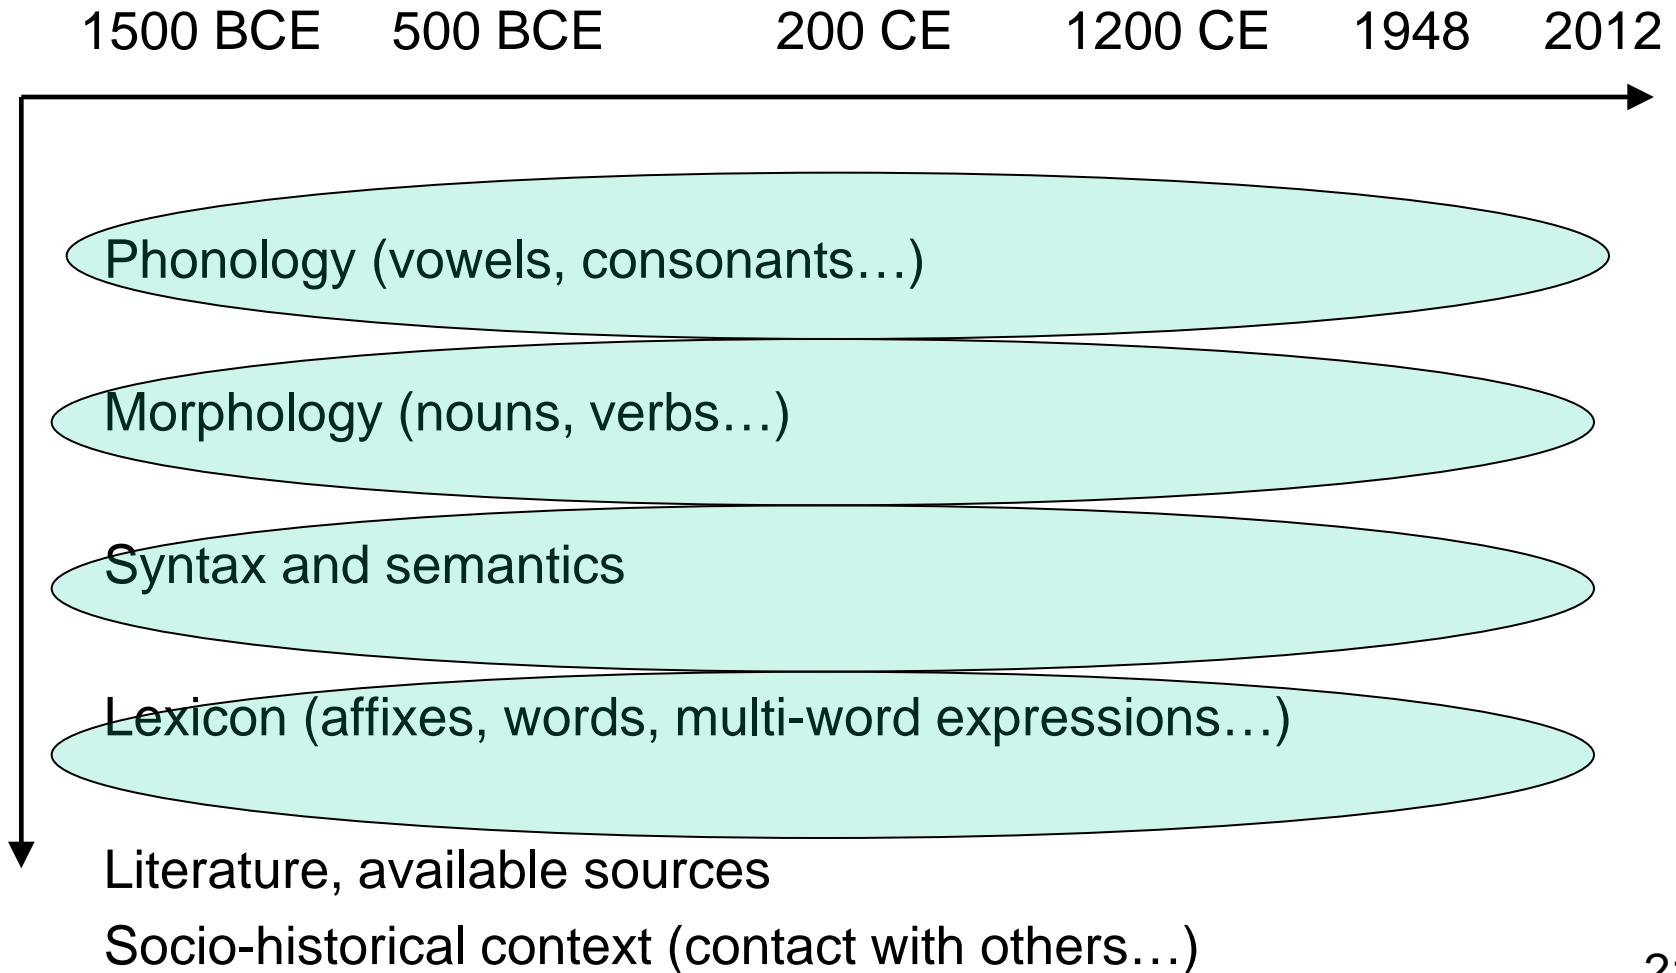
1500 BCE 500 BCE 200 CE 1200 CE 1948 2012

Phonology (vowels, consonants…)

Morphology (nouns, verbs…)

Syntax and semantics

Lexicon (affixes, words, multi-word expressions…)

Literature, available sources

Socio-historical context (contact with others…)

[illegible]